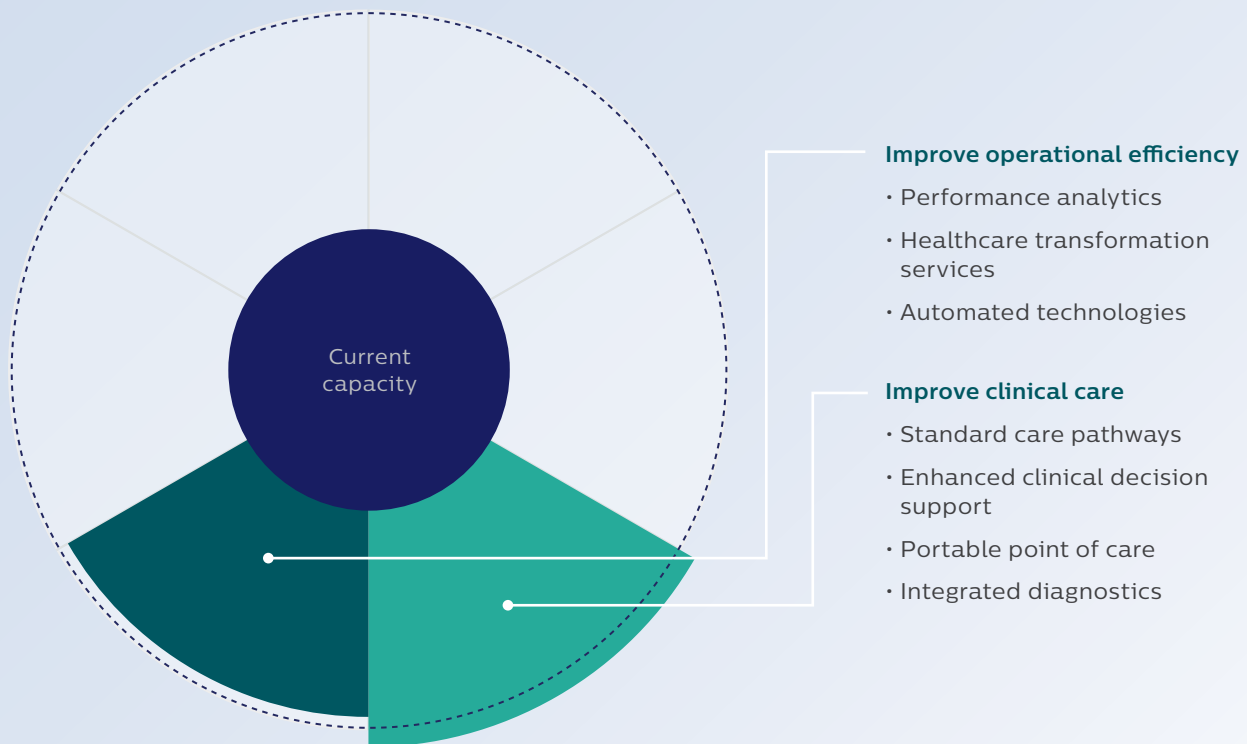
Current capacity

Improve operational efficiency
• Performance analytics
• Healthcare transformation services
• Automated technologies

Improve clinical care
• Standard care pathways
• Enhanced clinical decision support
• Portable point of care
• Integrated diagnostics